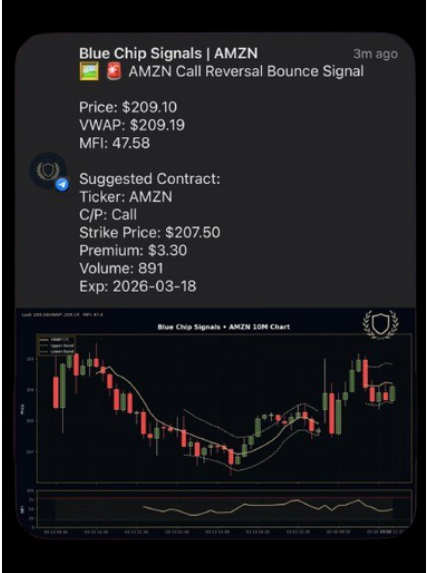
Blue Chip Signals | AMZN
3m ago
AMZN Call Reversal Bounce Signal

Price: $209.10
VWAP: $209.19
MFI: 47.58

Suggested Contract:
Ticker: AMZN
C/P: Call
Strike Price: $207.50
Premium: $3.30
Volume: 891
Exp: 2026-03-18

Blue Chip Signals • AMZN 10M Chart

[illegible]